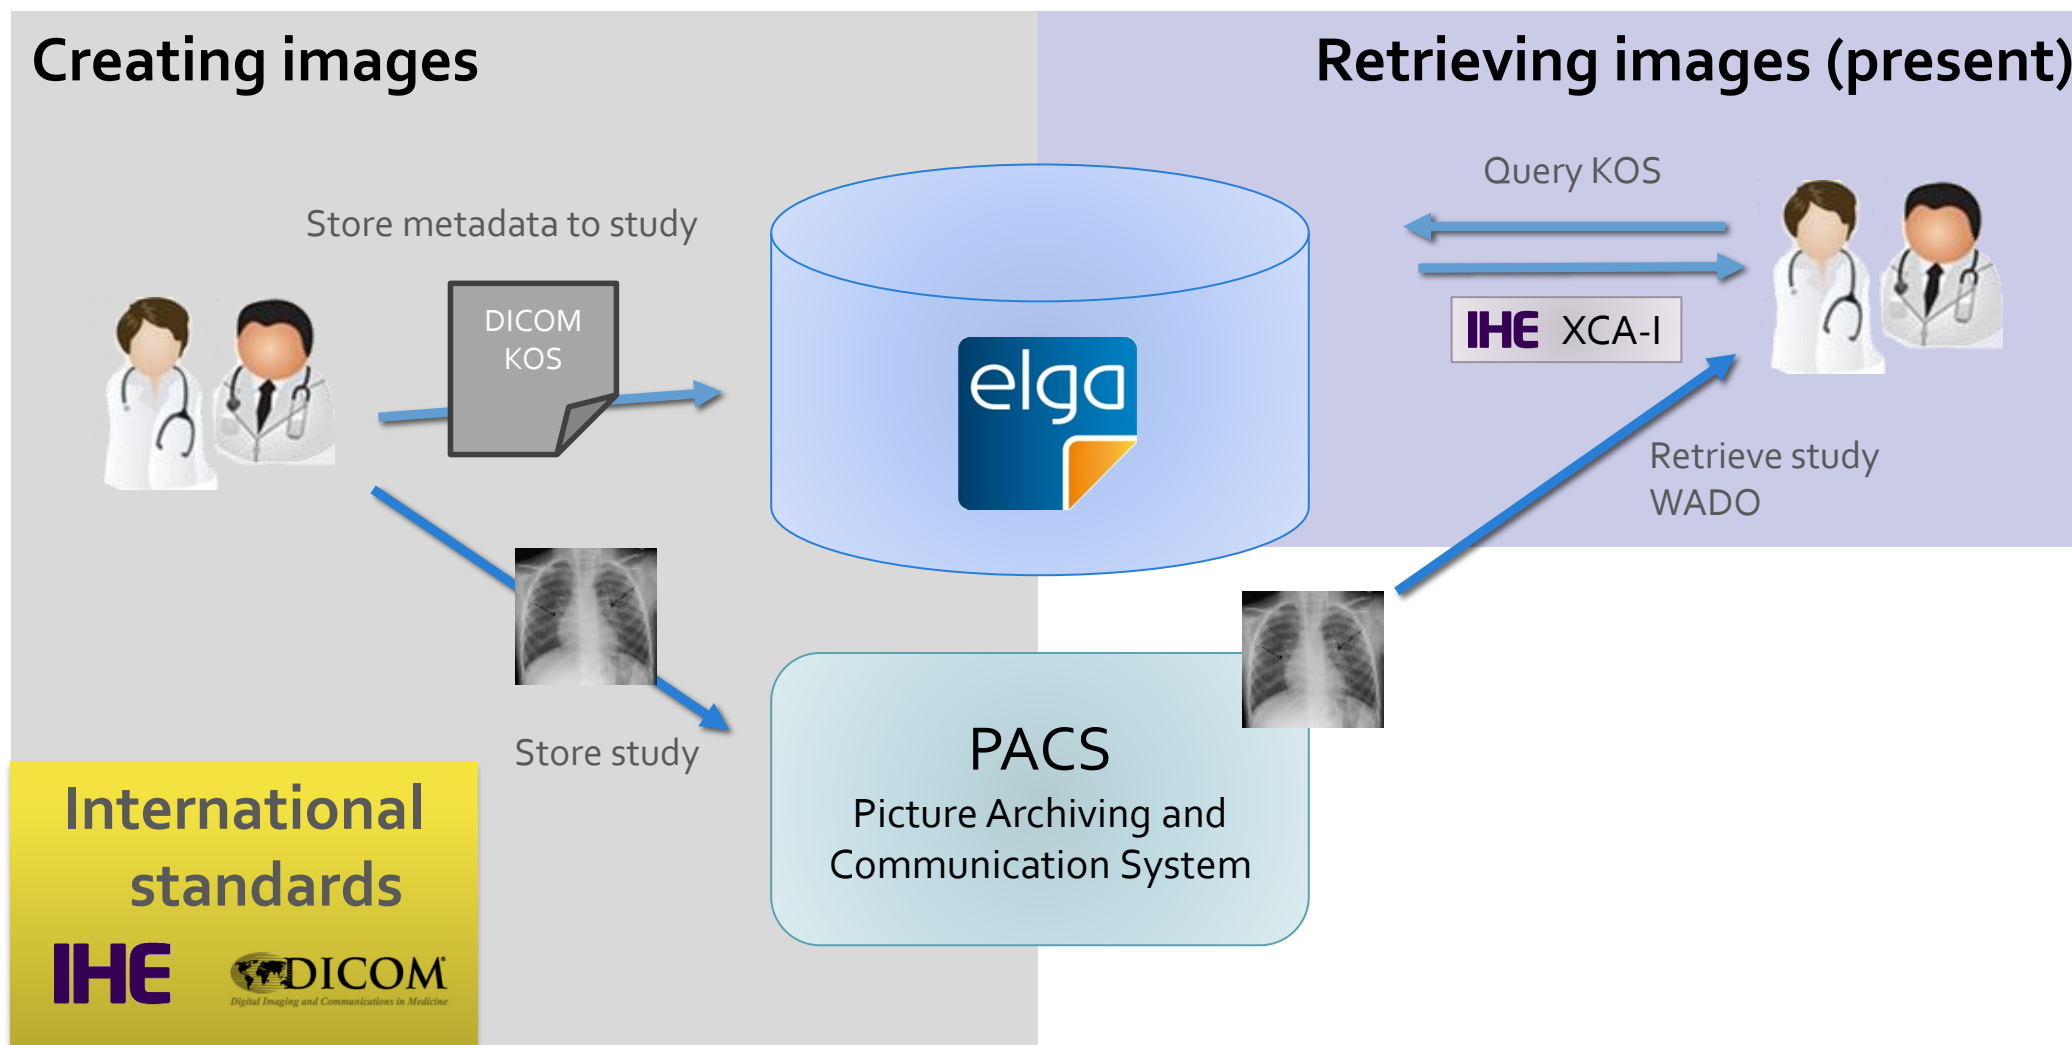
Creating images

Retrieving images (present)

Store metadata to study

DICOM KOS

elga

Query KOS

IHE XCA-I

Retrieve study WADO

Store study

PACS
Picture Archiving and Communication System

International standards

IHE

DICOM
Digital Imaging and Communications in Medicine